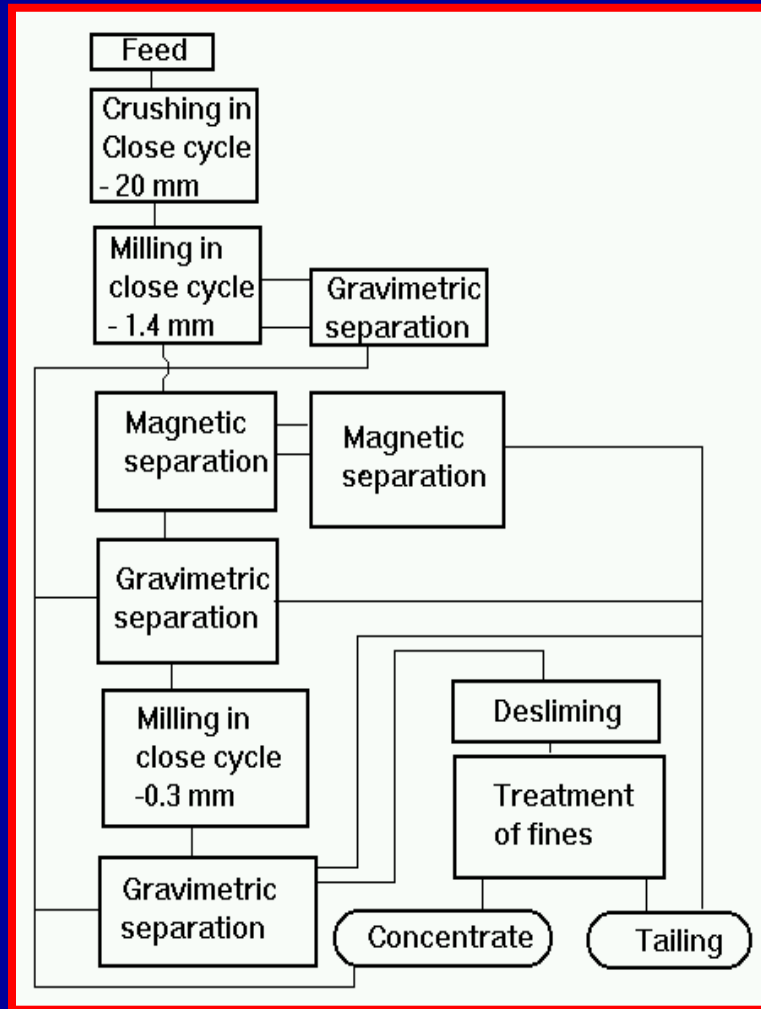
Feed

Crushing in Close cycle - 20 mm

Milling in close cycle - 1.4 mm

Gravimetric separation

Magnetic separation

Magnetic separation

Gravimetric separation

Milling in close cycle -0.3 mm

Desliming

Treatment of fines

Gravimetric separation

Concentrate

Tailing